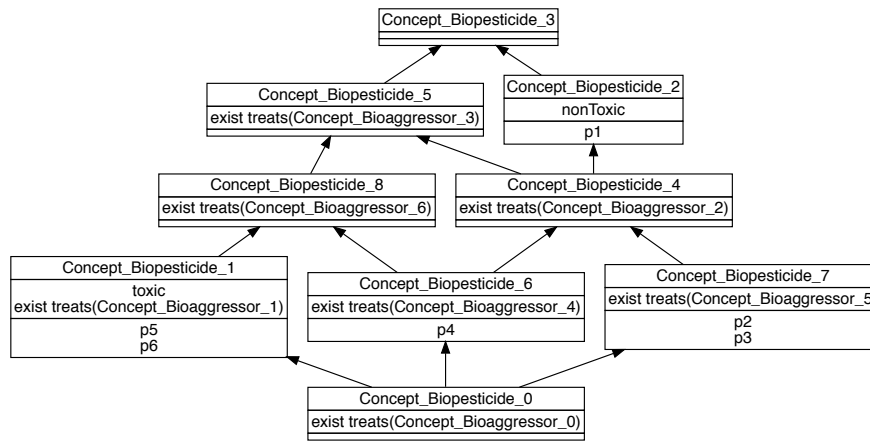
Concept_Biopesticide_3

Concept_Biopesticide_5
exist treats(Concept_Bioaggressor_3)

Concept_Biopesticide_2
nonToxic
p1

Concept_Biopesticide_8
exist treats(Concept_Bioaggressor_6)

Concept_Biopesticide_4
exist treats(Concept_Bioaggressor_2)

Concept_Biopesticide_1
toxic
exist treats(Concept_Bioaggressor_1)
p5
p6

Concept_Biopesticide_6
exist treats(Concept_Bioaggressor_4)
p4

Concept_Biopesticide_7
exist treats(Concept_Bioaggressor_5
p2
p3

Concept_Biopesticide_0
exist treats(Concept_Bioaggressor_0)